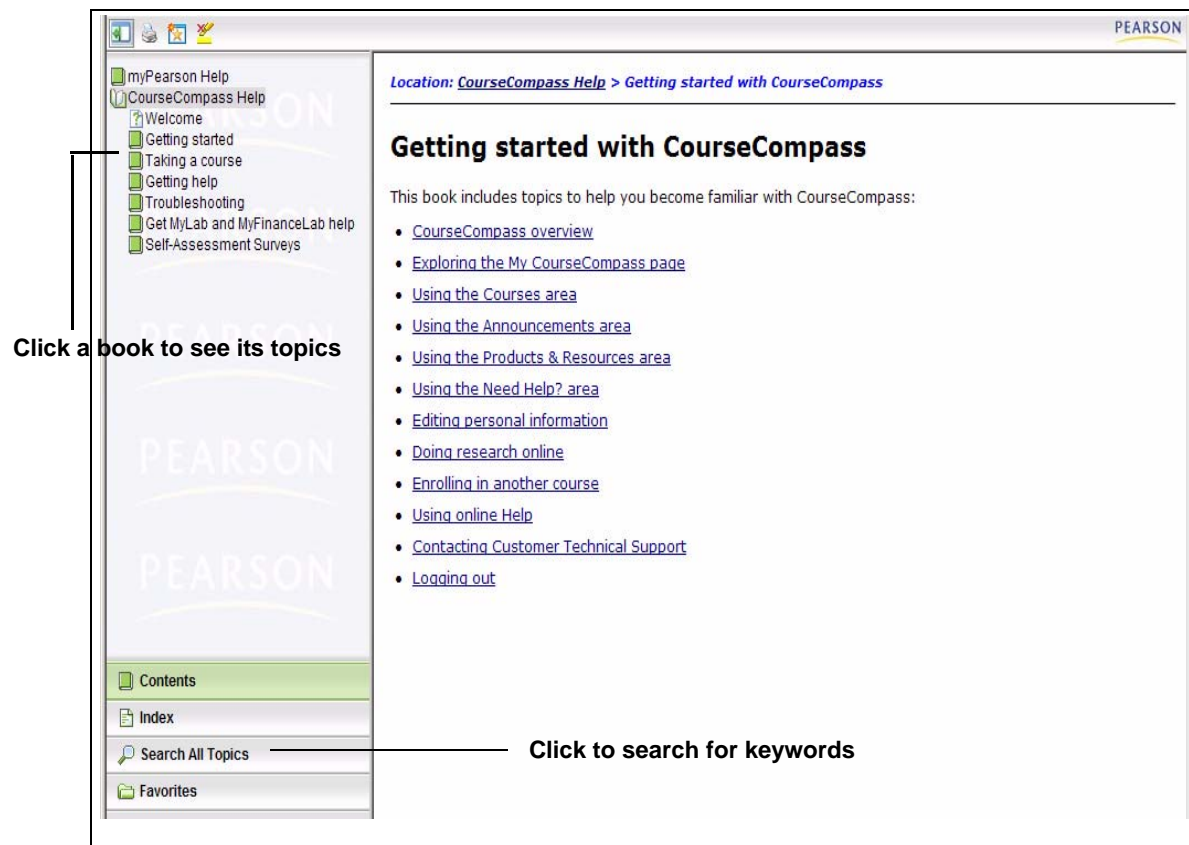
PEARSON

myPearson Help
CourseCompass Help
Welcome
Getting started
Taking a course
Getting help
Troubleshooting
Get MyLab and MyFinanceLab help
Self-Assessment Surveys

Click a book to see its topics

Contents
Index
Search All Topics
Favorites

Location: CourseCompass Help > Getting started with CourseCompass

Getting started with CourseCompass

This book includes topics to help you become familiar with CourseCompass:

- CourseCompass overview
- Exploring the My CourseCompass page
- Using the Courses area
- Using the Announcements area
- Using the Products & Resources area
- Using the Need Help? area
- Editing personal information
- Doing research online
- Enrolling in another course
- Using online Help
- Contacting Customer Technical Support
- Logging out

Click to search for keywords